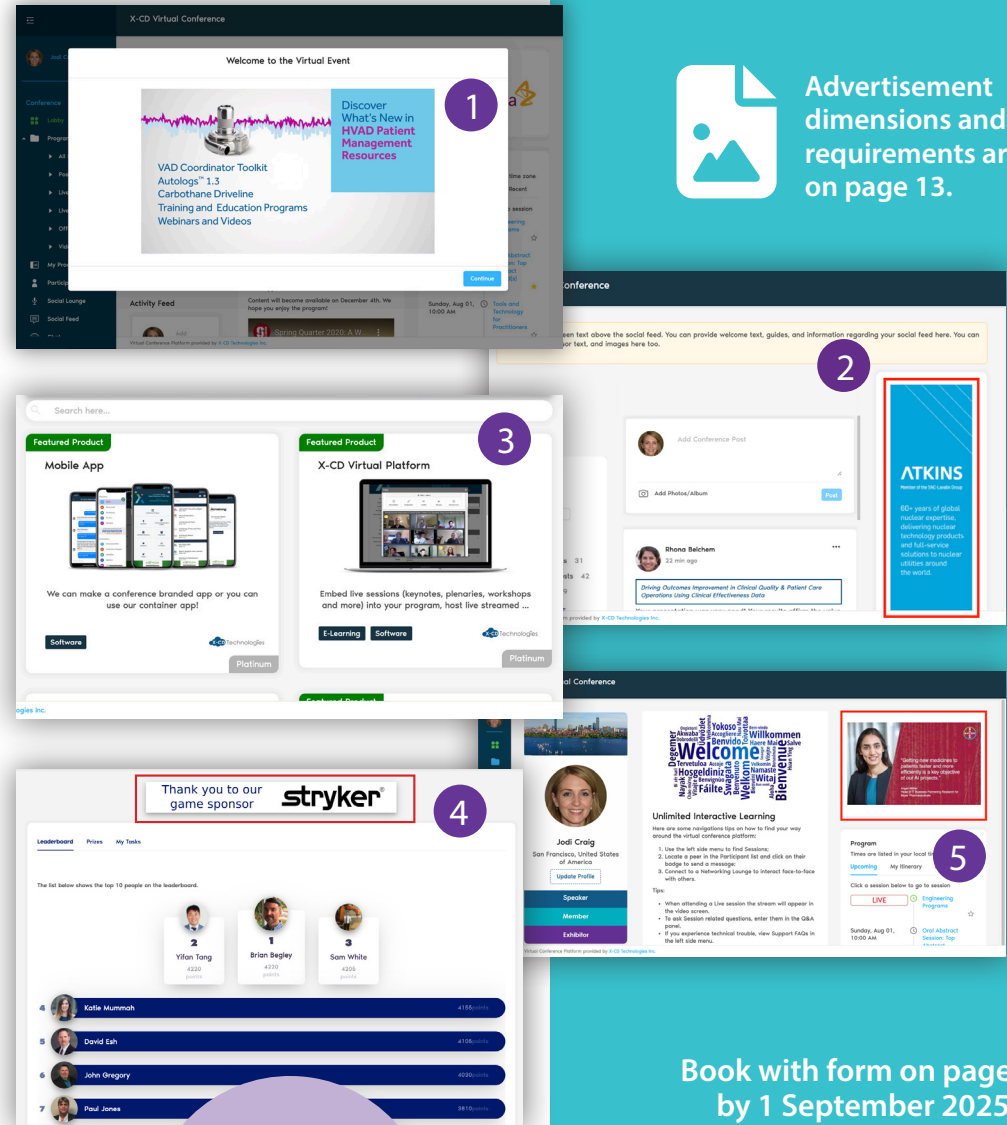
X-CD Virtual Conference

Welcome to the Virtual Event

Discover What's New in HVAD Patient Management Resources

VAD Coordinator Toolkit
Autologs™ 1.3
Carbothane Driveline
Training and Education Programs
Webinars and Videos

Continue

1

Conference
Lobby
Program
My Pro
Particip
Social Lounge
Social Feed

Activity Feed

Content will become available on December 4th. We hope you enjoy the program!

Spring Quarter 2020: A W...

Sunday, Aug 01, 10:00 AM

Tools and Technology for Practitioners

Virtual Conference Platform provided by X-CD Technologies Inc.

Advertisement dimensions and requirements ar on page 13.

onference

en text above the social feed. You can provide welcome text, guides, and information regarding your social feed here. You can sor text, and images here too.

2

Add Conference Post

Add Photos/Album

Post

Rhona Belchem
22 min ago

Driving Outcomes Improvement in Clinical Quality & Patient Care Operations Using Clinical Effectiveness Data

ATKINS
Member of the SNC-Lavalin Group

60+ years of global nuclear expertise, delivering nuclear technology products and full-service solutions to nuclear utilities around the world.

provided by X-CD Technologies Inc.

Search here...

3

Featured Product
Mobile App

We can make a conference branded app or you can use our container app!

Software

X-CD Technologies

Platinum

Featured Product
X-CD Virtual Platform

Embed live sessions (keynotes, plenaries, workshops and more) into your program, host live streamed ...

E-Learning
Software

X-CD Technologies

Platinum

Featured Product

ogies Inc.

al Conference

Jodi Craig
San Francisco, United States of America
Update Profile

Speaker
Member
Exhibitor

Welcome

Unlimited Interactive Learning
Here are some navigations tips on how to find your way around the virtual conference platform:
1. Use the left side menu to find Sessions;
2. Locate a peer in the Participant list and click on their badge to send a message;
3. Connect to a Networking Lounge to interact face-to-face with others.
Tips:
• When attending a Live session the stream will appear in the video screen.
• To ask Session related questions, enter them in the Q&A panel.
• If you experience technical trouble, view Support FAQs in the left side menu.

5

Program
Times are listed in your local ti
Upcoming
My Itinerary
Click a session below to go to session
LIVE
Engineering Programs
Sunday, Aug 01, 10:00 AM
Oral Abstract Session: Top

Virtual Conference Platform provided by X-CD Technologies Inc.

Thank you to our game sponsor stryker®

4

Leaderboard
Prizes
My Tasks

The list below shows the top 10 people on the leaderboard.

2
Yifan Tang
4220
points

1
Brian Begley
4220
points

3
Sam White
4205
points

4 Katie Mummah 4155points
5 David Esh 4105points
6 John Gregory 4030points
7 Paul Jones 3810points

Book with form on page by 1 September 2025